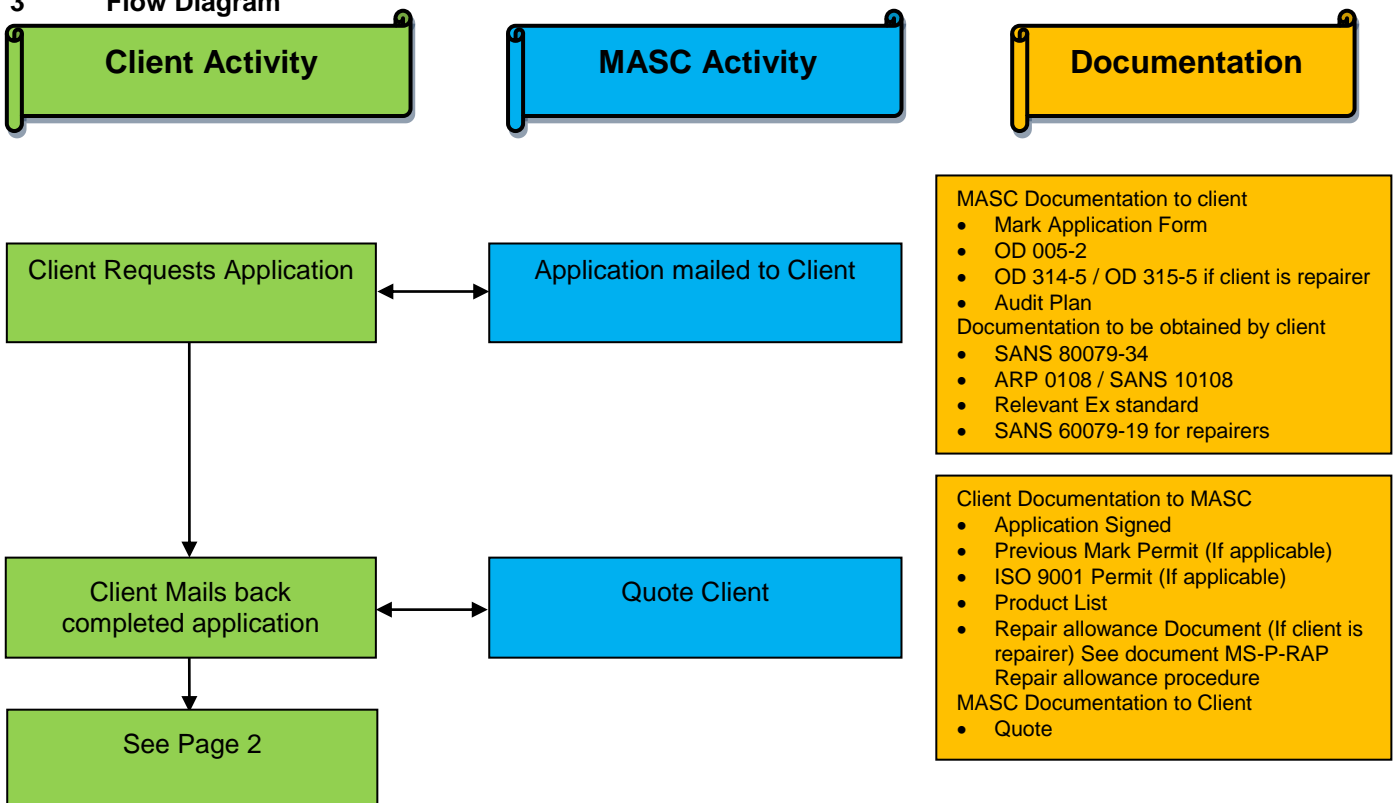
3 Flow Diagram

Client Activity

MASC Activity

Documentation

MASC Documentation to client
- Mark Application Form
- OD 005-2
- OD 314-5 / OD 315-5 if client is repairer
- Audit Plan
Documentation to be obtained by client
- SANS 80079-34
- ARP 0108 / SANS 10108
- Relevant Ex standard
- SANS 60079-19 for repairers

Client Requests Application

Application mailed to Client

Client Documentation to MASC
- Application Signed
- Previous Mark Permit (If applicable)
- ISO 9001 Permit (If applicable)
- Product List
- Repair allowance Document (If client is repairer) See document MS-P-RAP Repair allowance procedure
MASC Documentation to Client
- Quote

Client Mails back completed application

Quote Client

See Page 2